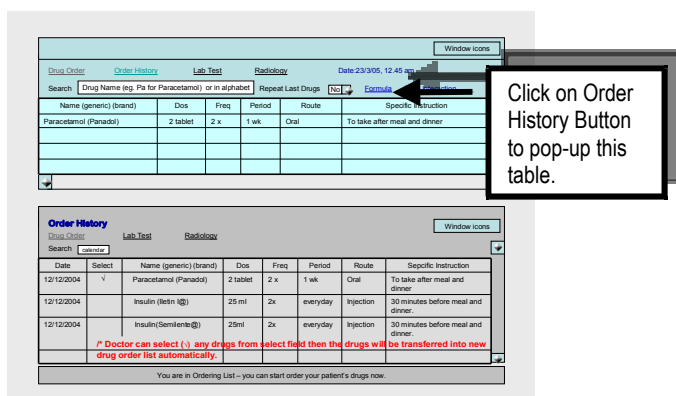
Window icons

Drug Order Order History Lab Test Radiology Date:23/3/05, 12.45 am

Search Drug Name (eg. Pa for Paracetamol) or in alphabet Repeat Last Drugs No Formula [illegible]

| Name (generic) (brand) | Dos | Freq | Period | Route | Specific Instruction |
|---|---|---|---|---|---|
| Paracetamol (Panadol) | 2 tablet | 2 x | 1 wk | Oral | To take after meal and dinner |
| | | | | | |
| | | | | | |
| | | | | | |

Click on Order History Button to pop-up this table.

Order History
Drug Order Lab Test Radiology

Window icons

Search calendar

| Date | Select | Name (generic) (brand) | Dos | Freq | Period | Route | Specific Instruction |
|---|---|---|---|---|---|---|---|
| 12/12/2004 | √ | Paracetamol (Panadol) | 2 tablet | 2 x | 1 wk | Oral | To take after meal and dinner |
| 12/12/2004 | | Insulin (Iletin I@) | 25 ml | 2x | everyday | Injection | 30 minutes before meal and dinner. |
| 12/12/2004 | | Insulin(Semilente@) | 25ml | 2x | everyday | Injection | 30 minutes before meal and dinner. |

/* Doctor can select (√) any drugs from select field then the drugs will be transferred into new drug order list automatically.

You are in Ordering List – you can start order your patient's drugs now.